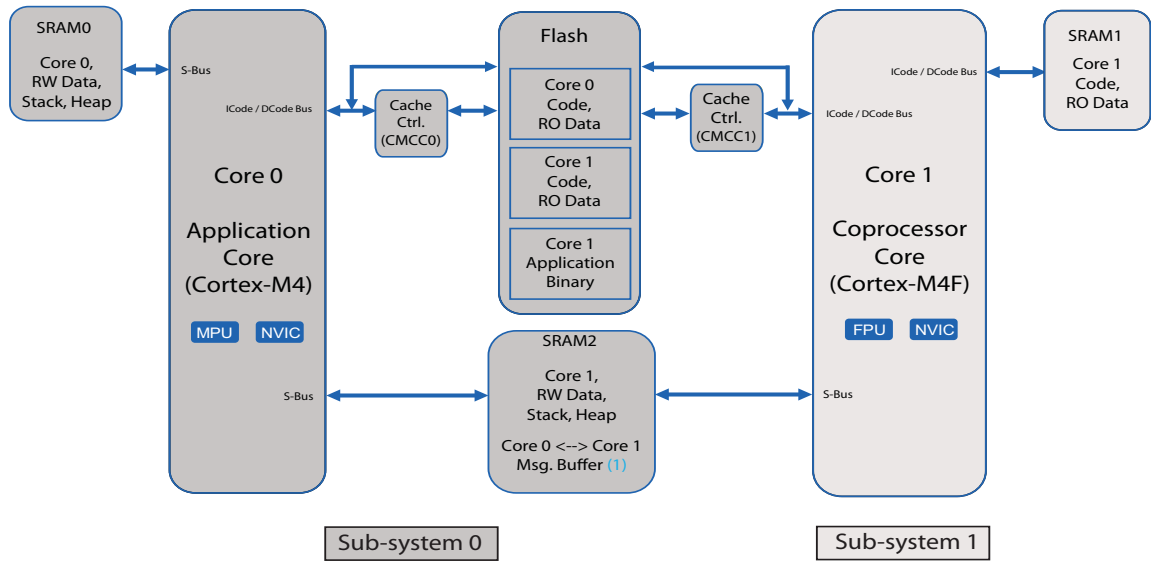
SRAM0

Core 0, RW Data, Stack, Heap

S-Bus

ICode / DCode Bus

Core 0

Application Core (Cortex-M4)

MPU NVIC

S-Bus

Cache Ctrl. (CMCC0)

Flash

Core 0 Code, RO Data

Core 1 Code, RO Data

Core 1 Application Binary

SRAM2

Core 1, RW Data, Stack, Heap

Core 0 <--> Core 1 Msg. Buffer (1)

Cache Ctrl. (CMCC1)

ICode / DCode Bus

ICode / DCode Bus

Core 1

Coprocessor Core (Cortex-M4F)

FPU NVIC

S-Bus

SRAM1

Core 1 Code, RO Data

Sub-system 0

Sub-system 1